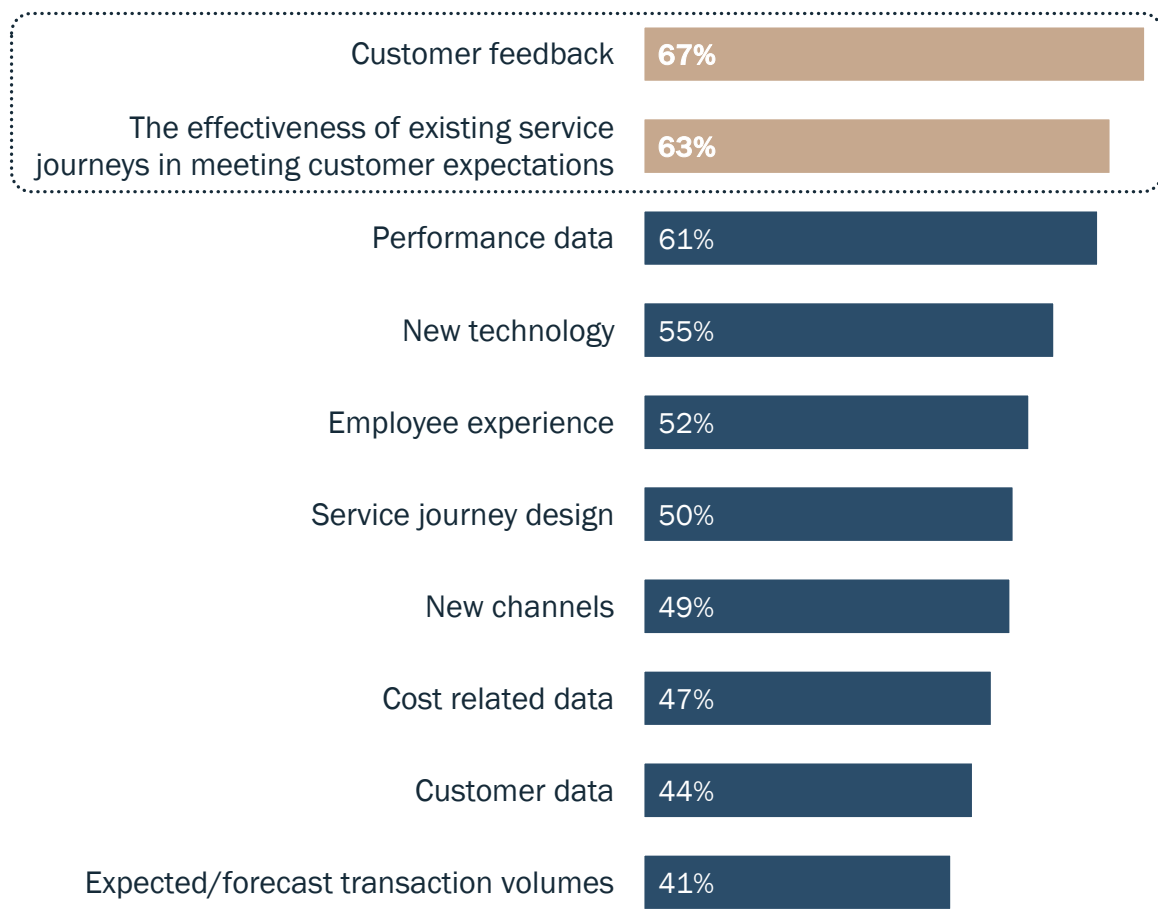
Customer feedback 67%

The effectiveness of existing service journeys in meeting customer expectations 63%

Performance data 61%

New technology 55%

Employee experience 52%

Service journey design 50%

New channels 49%

Cost related data 47%

Customer data 44%

Expected/forecast transaction volumes 41%